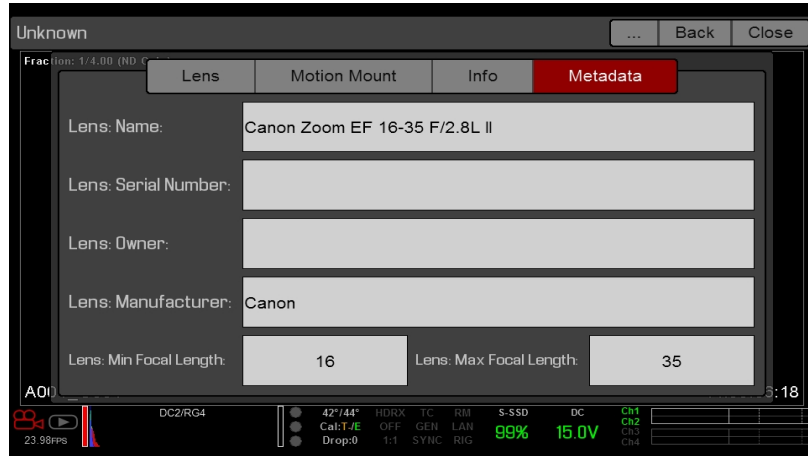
Unknown

...

Back

Close

Fraction: 1/4.00 (ND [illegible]

Lens

Motion Mount

Info

Metadata

Lens: Name:

Canon Zoom EF 16-35 F/2.8L II

Lens: Serial Number:

Lens: Owner:

Lens: Manufacturer:

Canon

Lens: Min Focal Length:

16

Lens: Max Focal Length:

35

A00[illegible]

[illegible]:18

23.98FPS

DC2/RG4

42°/44°
Cal:T-/E
Drop:0

HDRX
OFF
1:1

TC
GEN
SYNC

RM
LAN
RIG

S-SSD
99%

DC
15.0V

Ch1
Ch2
Ch3
Ch4